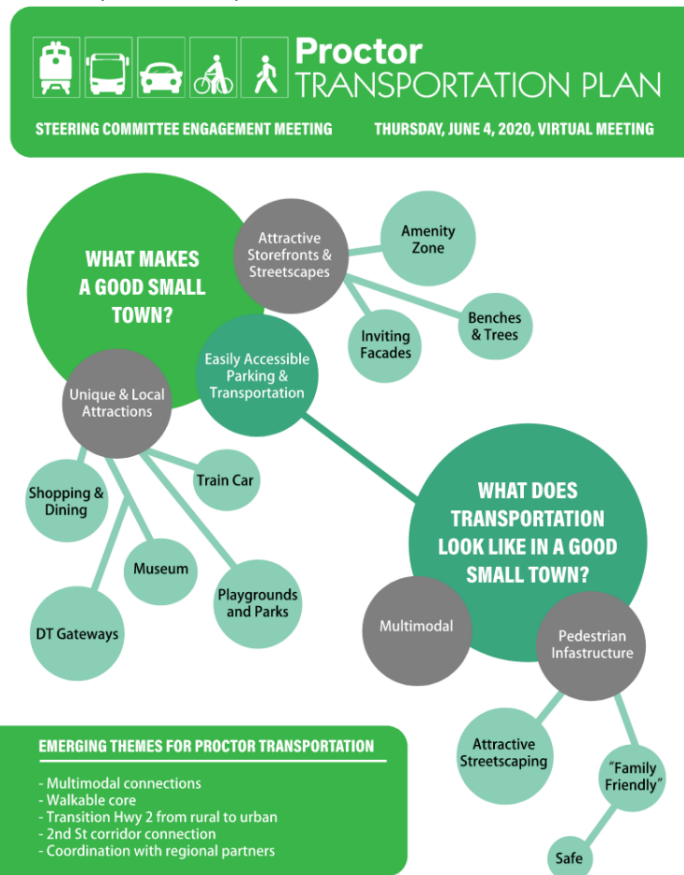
Proctor
TRANSPORTATION PLAN

STEERING COMMITTEE ENGAGEMENT MEETING

THURSDAY, JUNE 4, 2020, VIRTUAL MEETING

WHAT MAKES A GOOD SMALL TOWN?

Attractive Storefronts & Streetscapes

Amenity Zone

Benches & Trees

Inviting Facades

Easily Accessible Parking & Transportation

Unique & Local Attractions

Train Car

Shopping & Dining

Museum

Playgrounds and Parks

DT Gateways

WHAT DOES TRANSPORTATION LOOK LIKE IN A GOOD SMALL TOWN?

Multimodal

Pedestrian Infastructure

Attractive Streetscaping

"Family Friendly"

Safe

EMERGING THEMES FOR PROCTOR TRANSPORTATION

- Multimodal connections
- Walkable core
- Transition Hwy 2 from rural to urban
- 2nd St corridor connection
- Coordination with regional partners